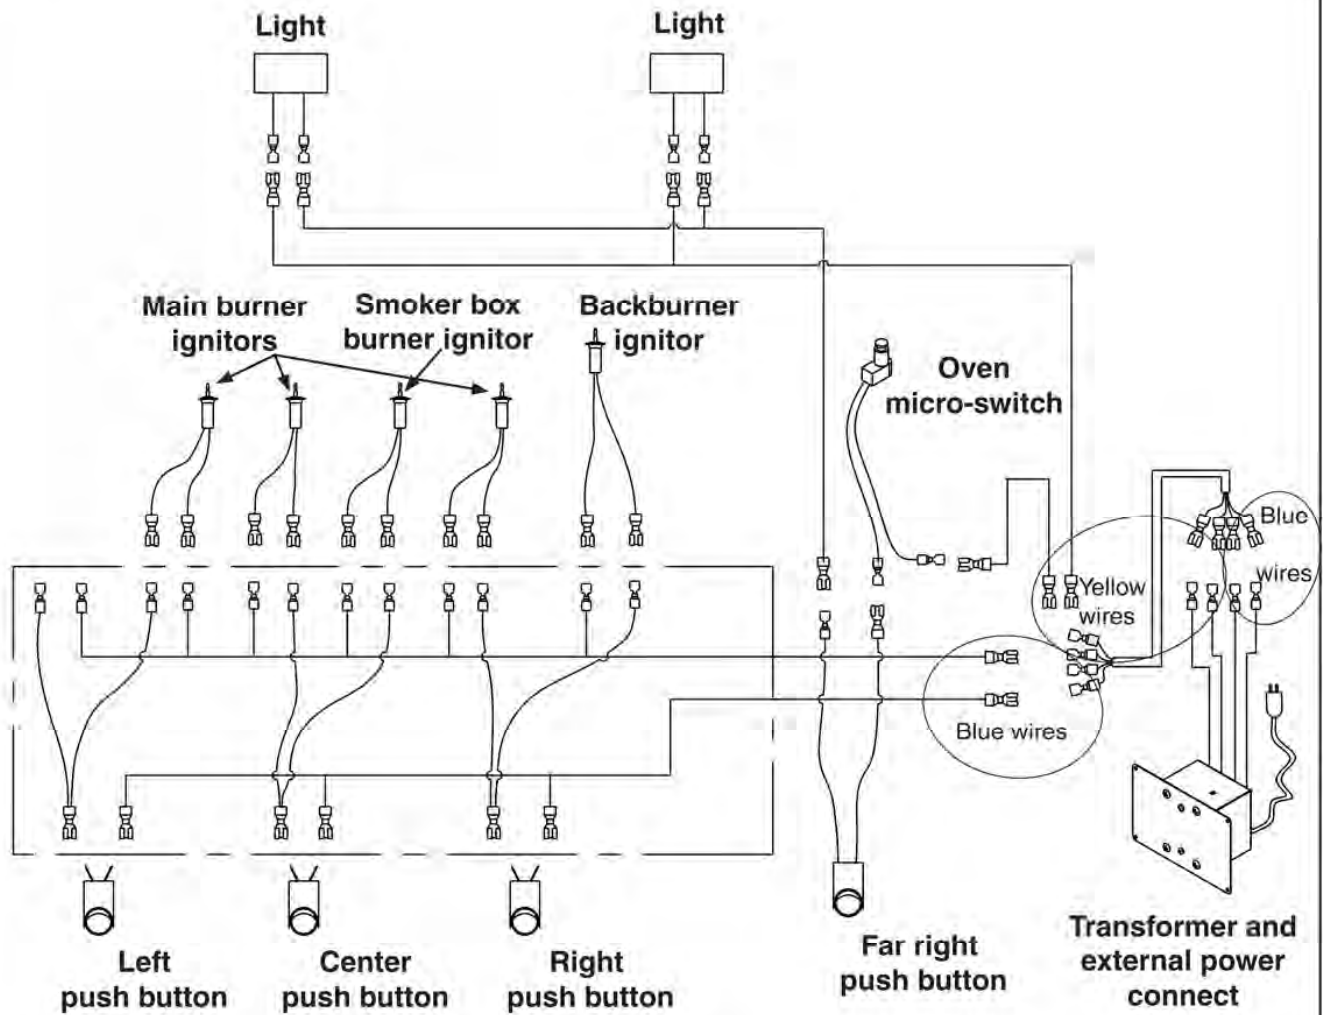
Light

Light

Main burner ignitors

Smoker box burner ignitor

Backburner ignitor

Oven micro-switch

Yellow wires

Blue wires

Blue wires

Left push button

Center push button

Right push button

Far right push button

Transformer and external power connect